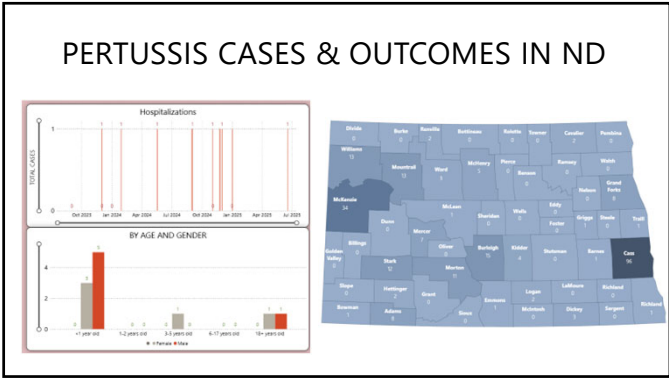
PERTUSSIS CASES & OUTCOMES IN ND

Hospitalizations

TOTAL CASES

1

0

Oct 2023 Jan 2024 Apr 2024 Jul 2024 Oct 2024 Jan 2025 Apr 2025 Jul 2025

BY AGE AND GENDER

4

2

0

3

5

1

1

1

<1 year old 1-2 years old 3-5 years old 6-17 years old 18+ years old

Female Male

Divide
Burke
Renville
Bottineau
Rolette
Towner
Cavalier
Pembina
Williams
13
Mountrail
Ward
McHenry
Pierce
Benson
Ramsey
Walsh
Nelson
Grand Forks
McKenzie
34
McLean
Sheridan
Wells
Eddy
Foster
Griggs
Steele
Traill
Dunn
Mercer
Oliver
Burleigh
Kidder
Stutsman
Barnes
Cass
Billings
Golden Valley
Stark
12
Morton
Slope
Hettinger
Grant
Emmons
Logan
LaMoure
Ransom
Richland
Bowman
Adams
Sioux
McIntosh
Dickey
Sargent